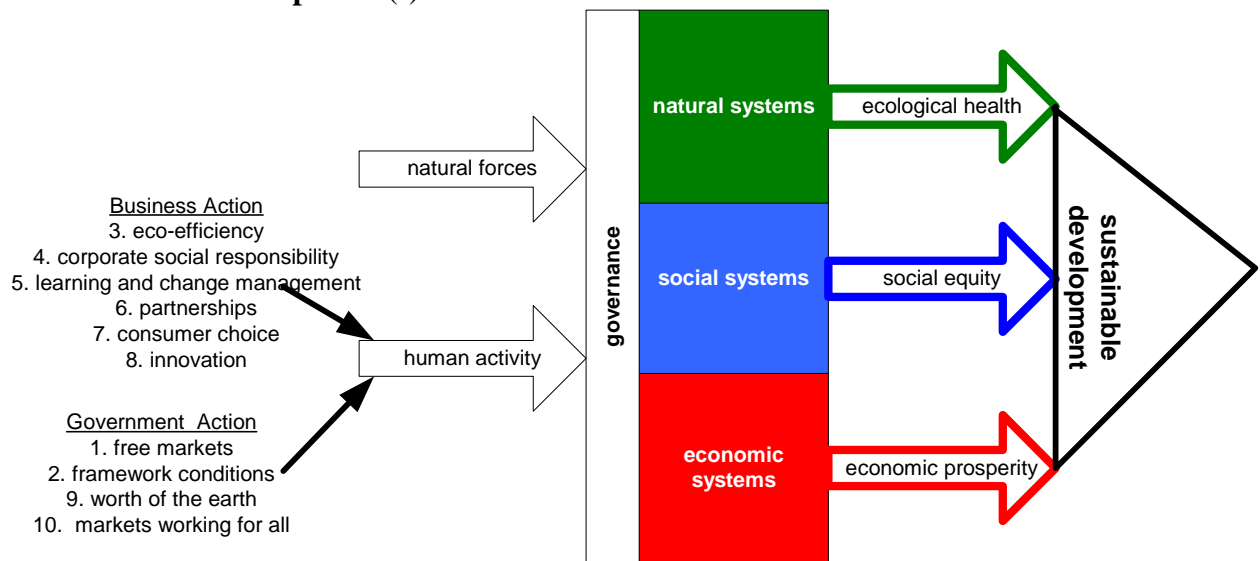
natural forces

Business Action
3. eco-efficiency
4. corporate social responsibility
5. learning and change management
6. partnerships
7. consumer choice
8. innovation

human activity

Government Action
1. free markets
2. framework conditions
9. worth of the earth
10. markets working for all

governance

natural systems

social systems

economic systems

ecological health

social equity

economic prosperity

sustainable development